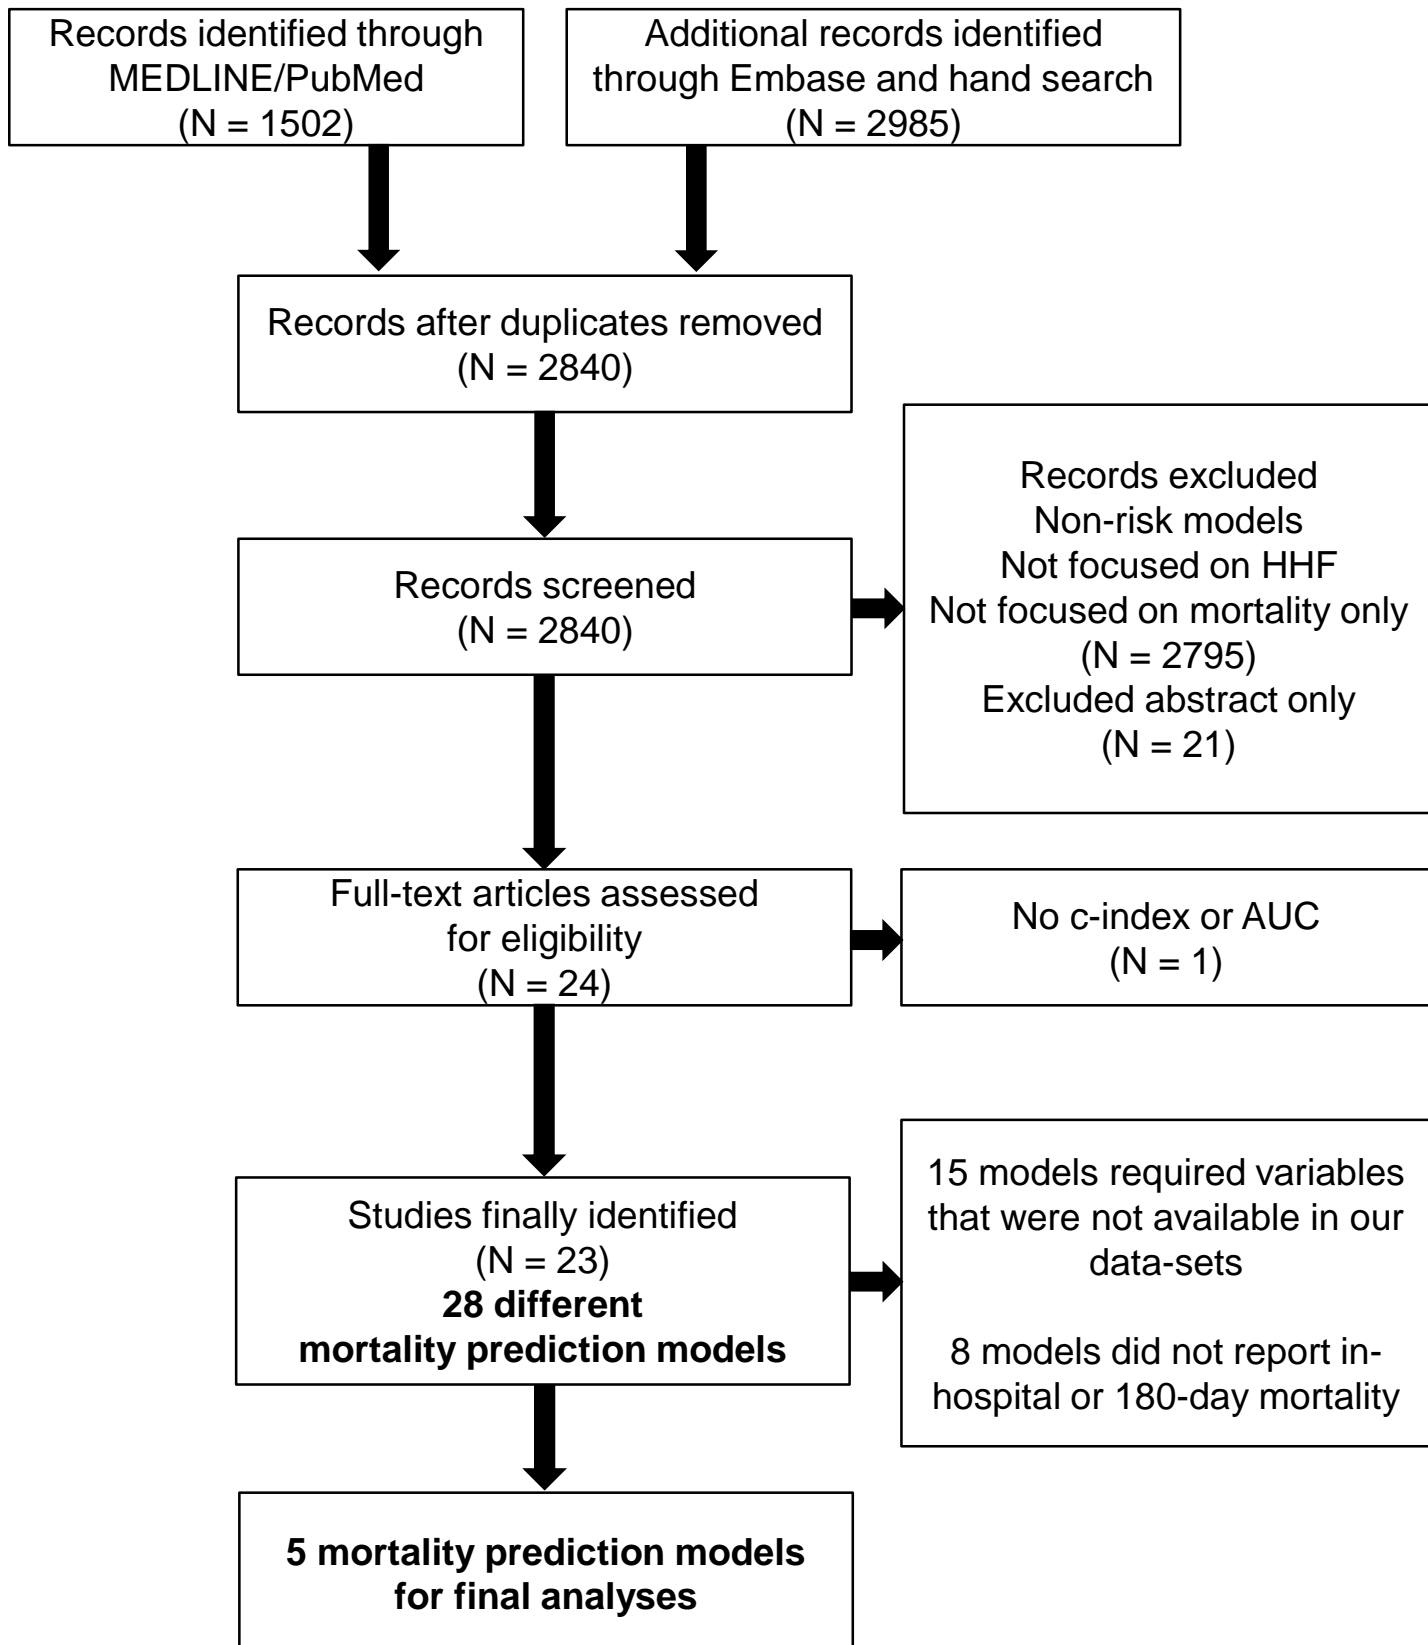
Records identified through MEDLINE/PubMed (N = 1502)

Additional records identified through Embase and hand search (N = 2985)

Records after duplicates removed (N = 2840)

Records excluded
Non-risk models
Not focused on HHF
Not focused on mortality only
(N = 2795)
Excluded abstract only
(N = 21)

Records screened (N = 2840)

Full-text articles assessed for eligibility (N = 24)

No c-index or AUC (N = 1)

Studies finally identified (N = 23)
**28 different mortality prediction models**

15 models required variables that were not available in our data-sets

8 models did not report in-hospital or 180-day mortality

**5 mortality prediction models for final analyses**